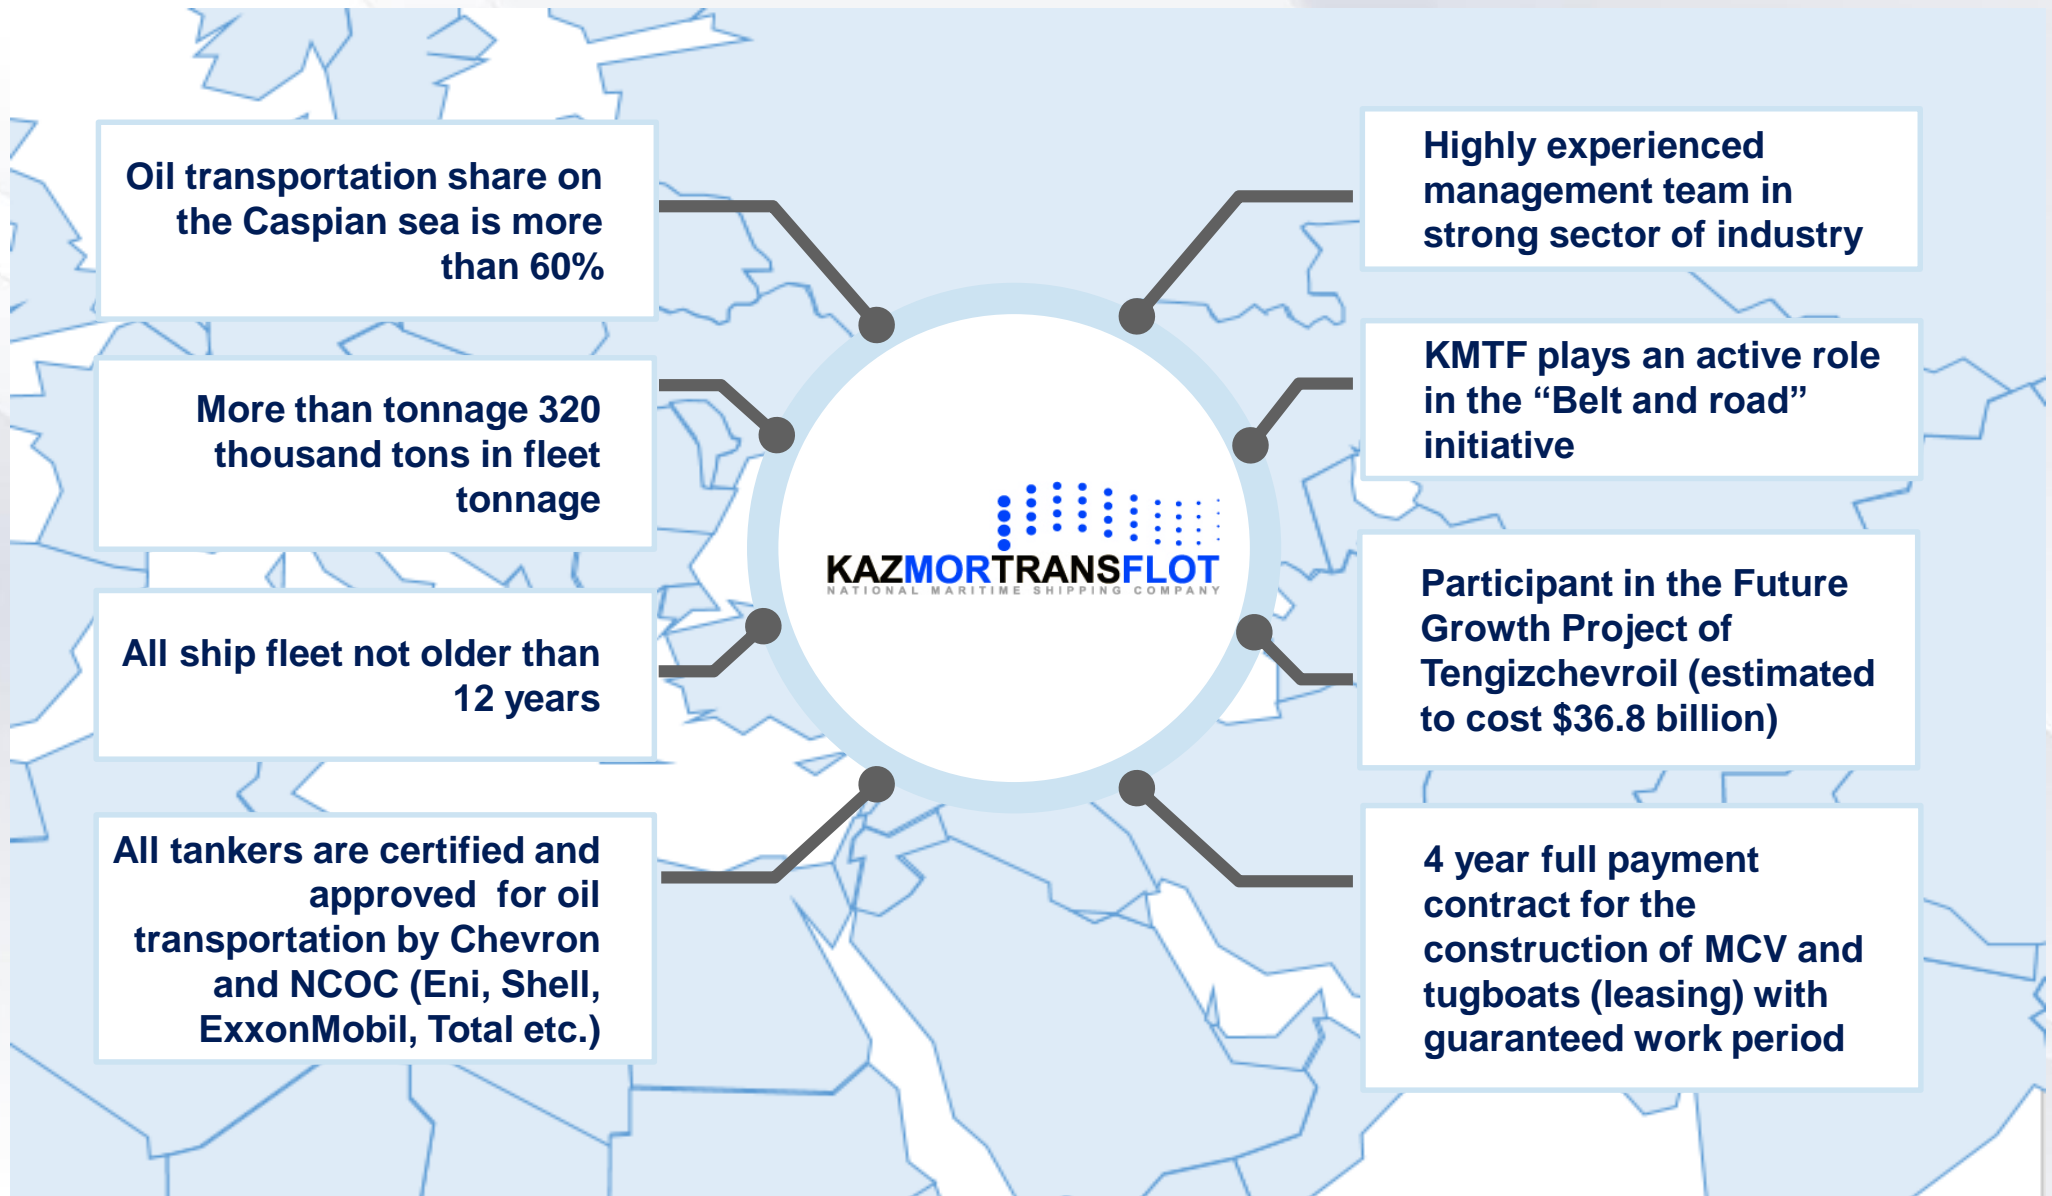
Oil transportation share on the Caspian sea is more than 60%

More than tonnage 320 thousand tons in fleet tonnage

All ship fleet not older than 12 years

All tankers are certified and approved for oil transportation by Chevron and NCOC (Eni, Shell, ExxonMobil, Total etc.)

KAZMORTRANSFLOT
NATIONAL MARITIME SHIPPING COMPANY

Highly experienced management team in strong sector of industry

KMTF plays an active role in the “Belt and road” initiative

Participant in the Future Growth Project of Tengizchevroil (estimated to cost $36.8 billion)

4 year full payment contract for the construction of MCV and tugboats (leasing) with guaranteed work period